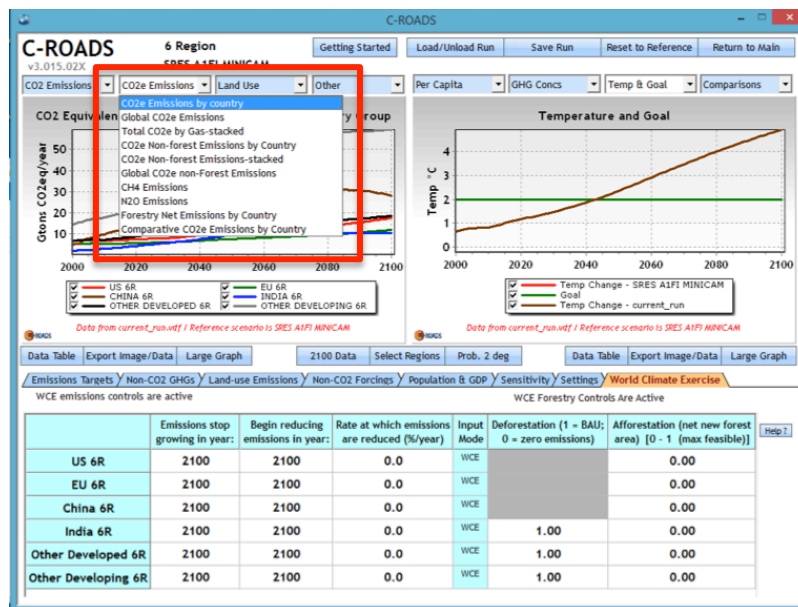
C-ROADS

C-ROADS
v3.015.02X

6 Region
SRES A1FI MINICAM

Getting Started | Load/Unload Run | Save Run | Reset to Reference | Return to Main

CO2 Emissions | CO2e Emissions | Land Use | Other | Per Capita | GHG Concs | Temp & Goal | Comparisons

CO2e Emissions by country
Global CO2e Emissions
Total CO2e by Gas-stacked
CO2e Non-forest Emissions by Country
CO2e Non-forest Emissions-stacked
Global CO2e non-Forest Emissions
CH4 Emissions
N2O Emissions
Forestry Net Emissions by Country
Comparative CO2e Emissions by Country

CO2 Equivalen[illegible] Group

Gtons CO2eq/year
50
40
30
20
10
2000 2020 2040 2060 2080 2100

US 6R
CHINA 6R
OTHER DEVELOPED 6R
EU 6R
INDIA 6R
OTHER DEVELOPING 6R

Data from current_run.vdf / Reference scenario is SRES A1FI MINICAM

Temperature and Goal

Temp °C
4
3
2
1
0
2000 2020 2040 2060 2080 2100

Temp Change - SRES A1FI MINICAM
Goal
Temp Change - current_run

Data from current_run.vdf / Reference scenario is SRES A1FI MINICAM

Data Table | Export Image/Data | Large Graph | 2100 Data | Select Regions | Prob. 2 deg | Data Table | Export Image/Data | Large Graph

Emissions Targets | Non-CO2 GHGs | Land-use Emissions | Non-CO2 Forcings | Population & GDP | Sensitivity | Settings | World Climate Exercise

WCE emissions controls are active
WCE Forestry Controls Are Active

| | Emissions stop growing in year: | Begin reducing emissions in year: | Rate at which emissions are reduced (%/year) | Input Mode | Deforestation (1 = BAU; 0 = zero emissions) | Afforestation (net new forest area) [0 - 1 (max feasible)] |
|---|---|---|---|---|---|---|
| US 6R | 2100 | 2100 | 0.0 | WCE | | 0.00 |
| EU 6R | 2100 | 2100 | 0.0 | WCE | | 0.00 |
| China 6R | 2100 | 2100 | 0.0 | WCE | | 0.00 |
| India 6R | 2100 | 2100 | 0.0 | WCE | 1.00 | 0.00 |
| Other Developed 6R | 2100 | 2100 | 0.0 | WCE | 1.00 | 0.00 |
| Other Developing 6R | 2100 | 2100 | 0.0 | WCE | 1.00 | 0.00 |

Help ?